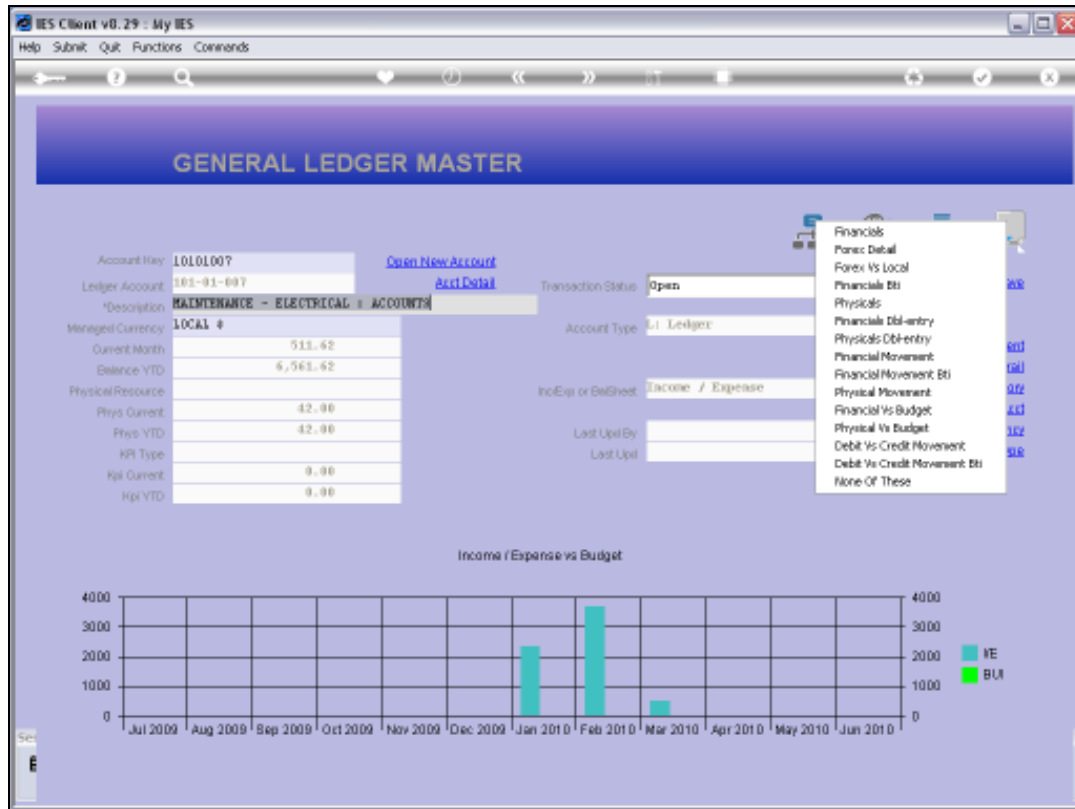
IES Client v8.29 : My IES

Help Submit Quit Functions Commands

GENERAL LEDGER MASTER

Account Key 10101007
Open New Account
Ledger Account 101-01-007
Acct Detail
*Description MAINTENANCE - ELECTRICAL : ACCOUNTS
Managed Currency LOCAL ¢
Current Month 511.62
Balance YTD 6,561.62
Physical Resource
Phys Current 42.00
Phys YTD 42.00
KPI Type
Kpi Current 0.00
Kpi YTD 0.00

Transaction Status Open
Account Type L: Ledger
Inc/Exp or BalSheet Income / Expense
Last Upd By
Last Upd

Financials
Forex Detail
Forex Vs Local
Financials Bti
Physicals
Financials Dbl-entry
Physicals Dbl-entry
Financial Movement
Financial Movement Bti
Physical Movement
Financial Vs Budget
Physical Vs Budget
Debit Vs Credit Movement
Debit Vs Credit Movement Bti
None Of These

Income / Expense vs Budget

4000
3000
2000
1000
0

Jul 2009 Aug 2009 Sep 2009 Oct 2009 Nov 2009 Dec 2009 Jan 2010 Feb 2010 Mar 2010 Apr 2010 May 2010 Jun 2010

I/E
BUI